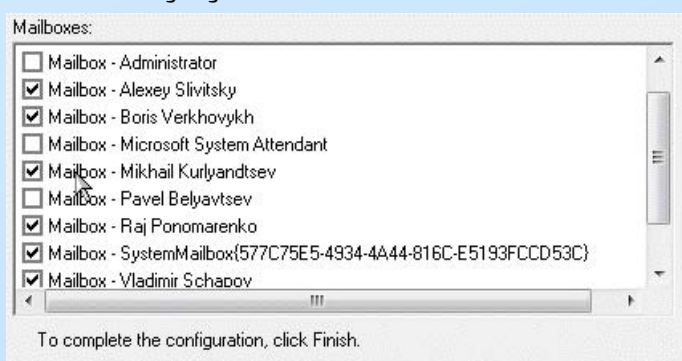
Mailboxes:

Mailbox - Administrator
Mailbox - Alexey Slivitsky
Mailbox - Boris Verkhovykh
Mailbox - Microsoft System Attendant
Mailbox - Mikhail Kurlyandtsev
Mailbox - Pavel Belyavtsev
Mailbox - Raj Ponomarenko
Mailbox - SystemMailbox{577C75E5-4934-4A44-816C-E5193FCCD53C}
Mailbox - Vladimir Schapov

To complete the configuration, click Finish.